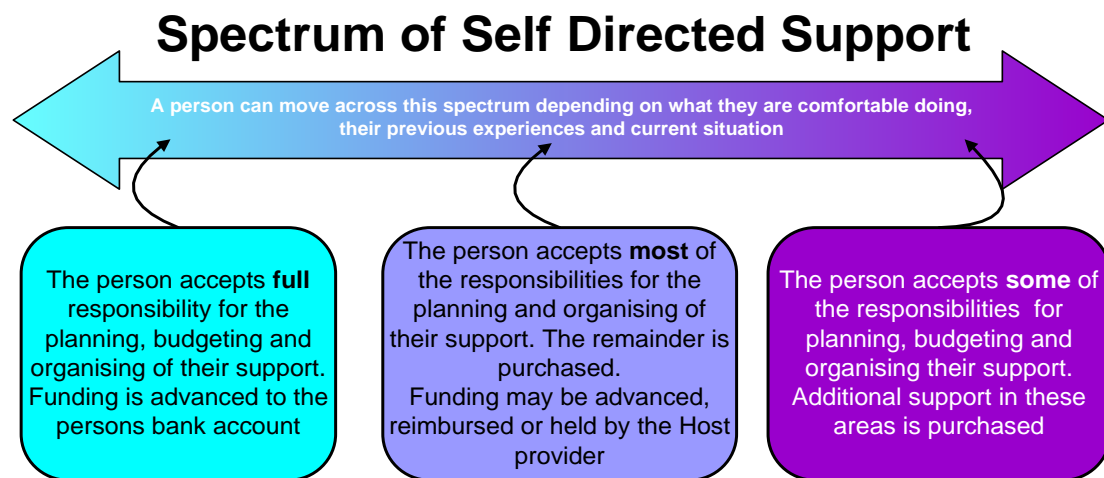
Spectrum of Self Directed Support

A person can move across this spectrum depending on what they are comfortable doing, their previous experiences and current situation

The person accepts **full** responsibility for the planning, budgeting and organising of their support. Funding is advanced to the persons bank account

The person accepts **most** of the responsibilities for the planning and organising of their support. The remainder is purchased.
Funding may be advanced, reimbursed or held by the Host provider

The person accepts **some** of the responsibilities for planning, budgeting and organising their support. Additional support in these areas is purchased